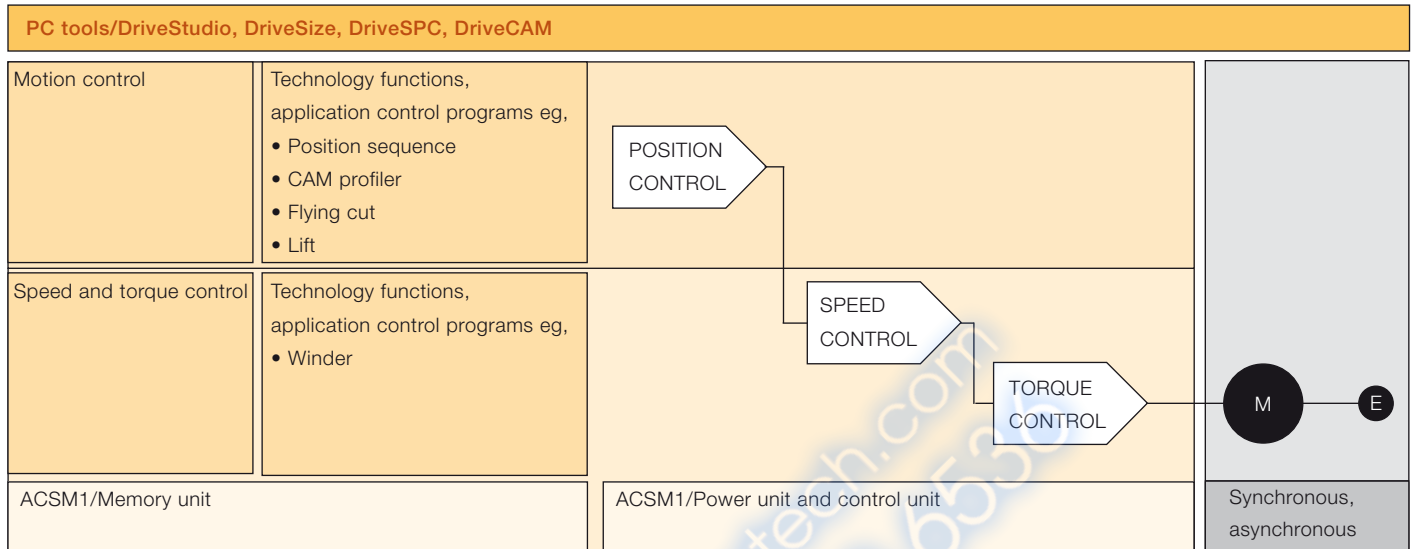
PC tools/DriveStudio, DriveSize, DriveSPC, DriveCAM

Motion control

Technology functions, application control programs eg,
• Position sequence
• CAM profiler
• Flying cut
• Lift

POSITION CONTROL

Speed and torque control

Technology functions, application control programs eg,
• Winder

SPEED CONTROL

TORQUE CONTROL

M

E

ACSM1/Memory unit

ACSM1/Power unit and control unit

Synchronous, asynchronous